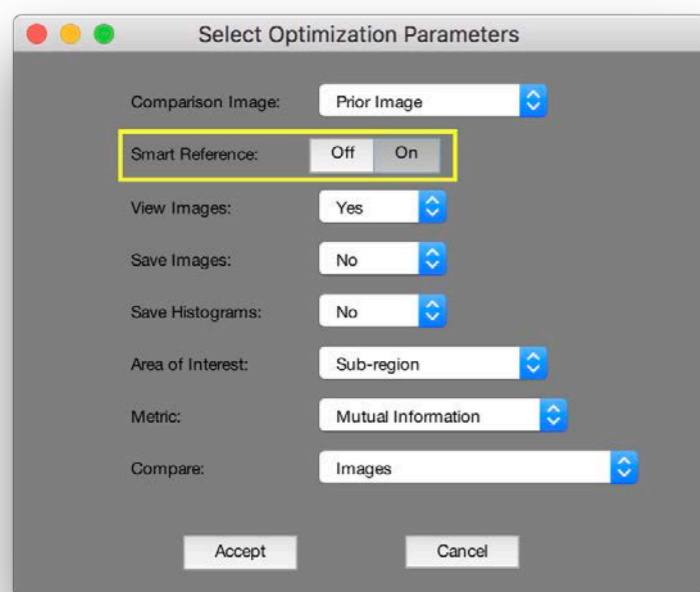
Select Optimization Parameters

Comparison Image: Prior Image

Smart Reference: Off On

View Images: Yes

Save Images: No

Save Histograms: No

Area of Interest: Sub-region

Metric: Mutual Information

Compare: Images

Accept Cancel